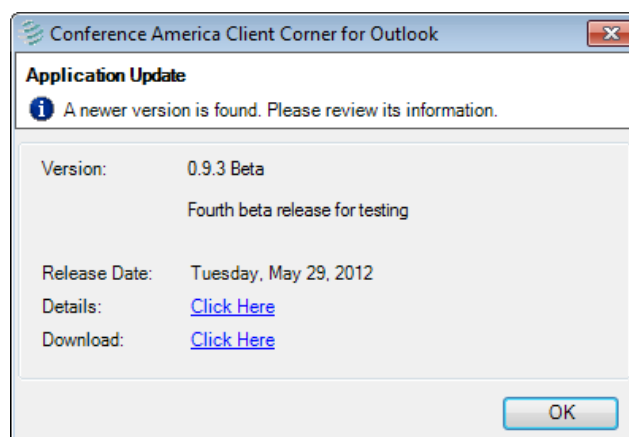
Conference America Client Corner for Outlook

Application Update

A newer version is found. Please review its information.

Version: 0.9.3 Beta

Fourth beta release for testing

Release Date: Tuesday, May 29, 2012

Details: Click Here

Download: Click Here

OK